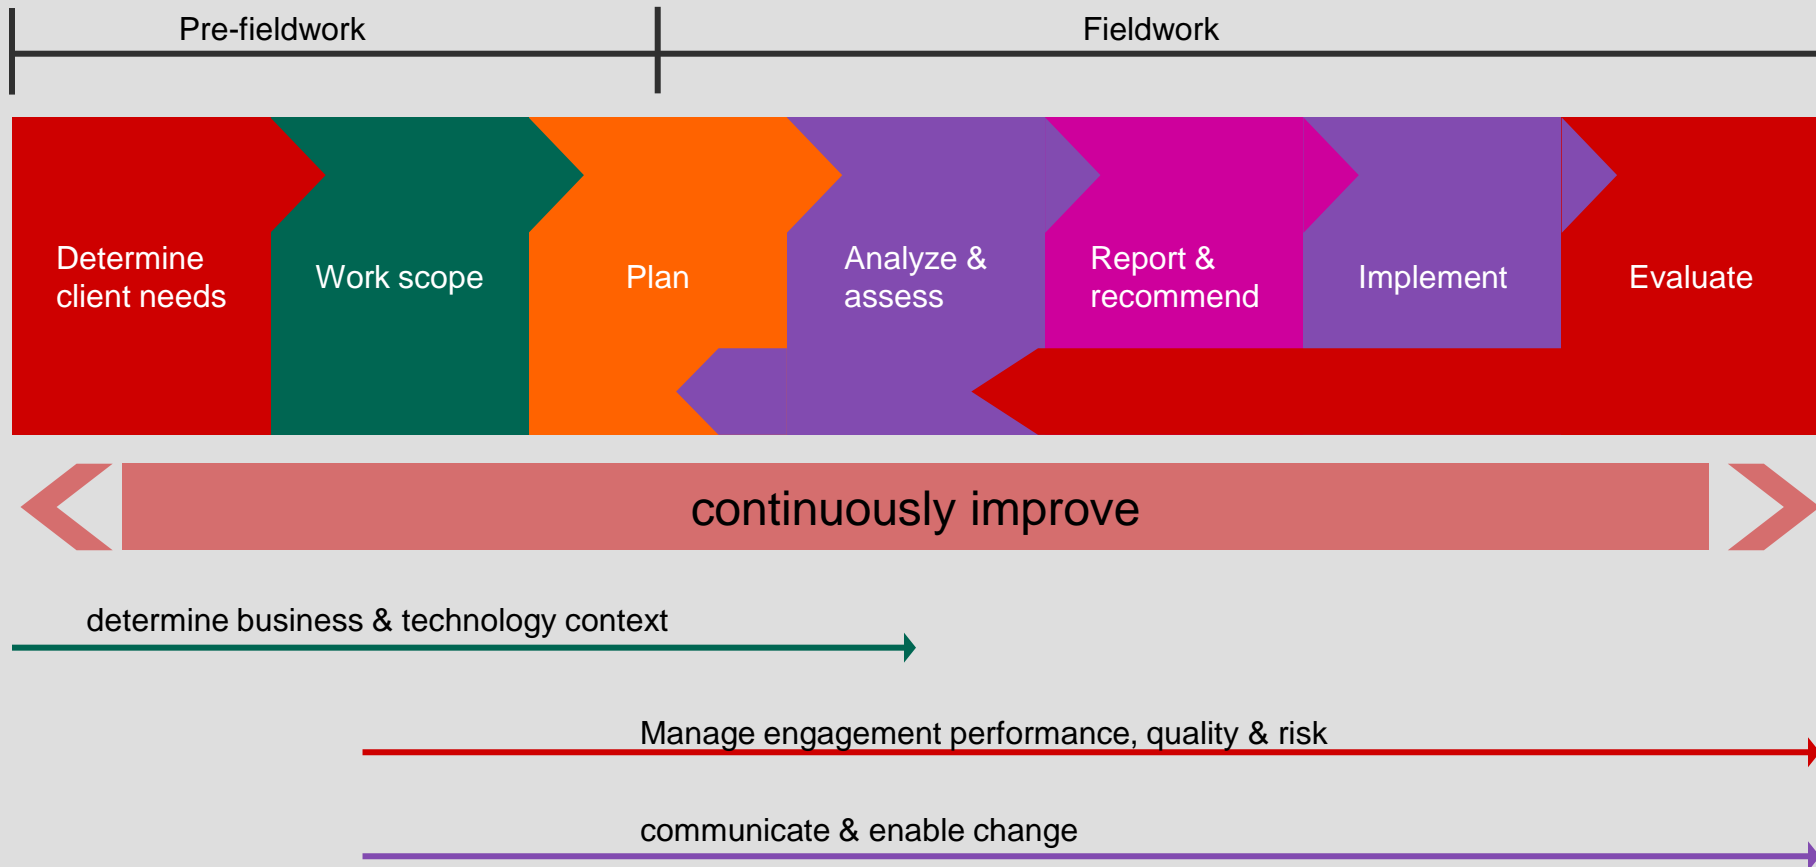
Pre-fieldwork

Fieldwork

Determine client needs

Work scope

Plan

Analyze & assess

Report & recommend

Implement

Evaluate

continuously improve

determine business & technology context

Manage engagement performance, quality & risk

communicate & enable change